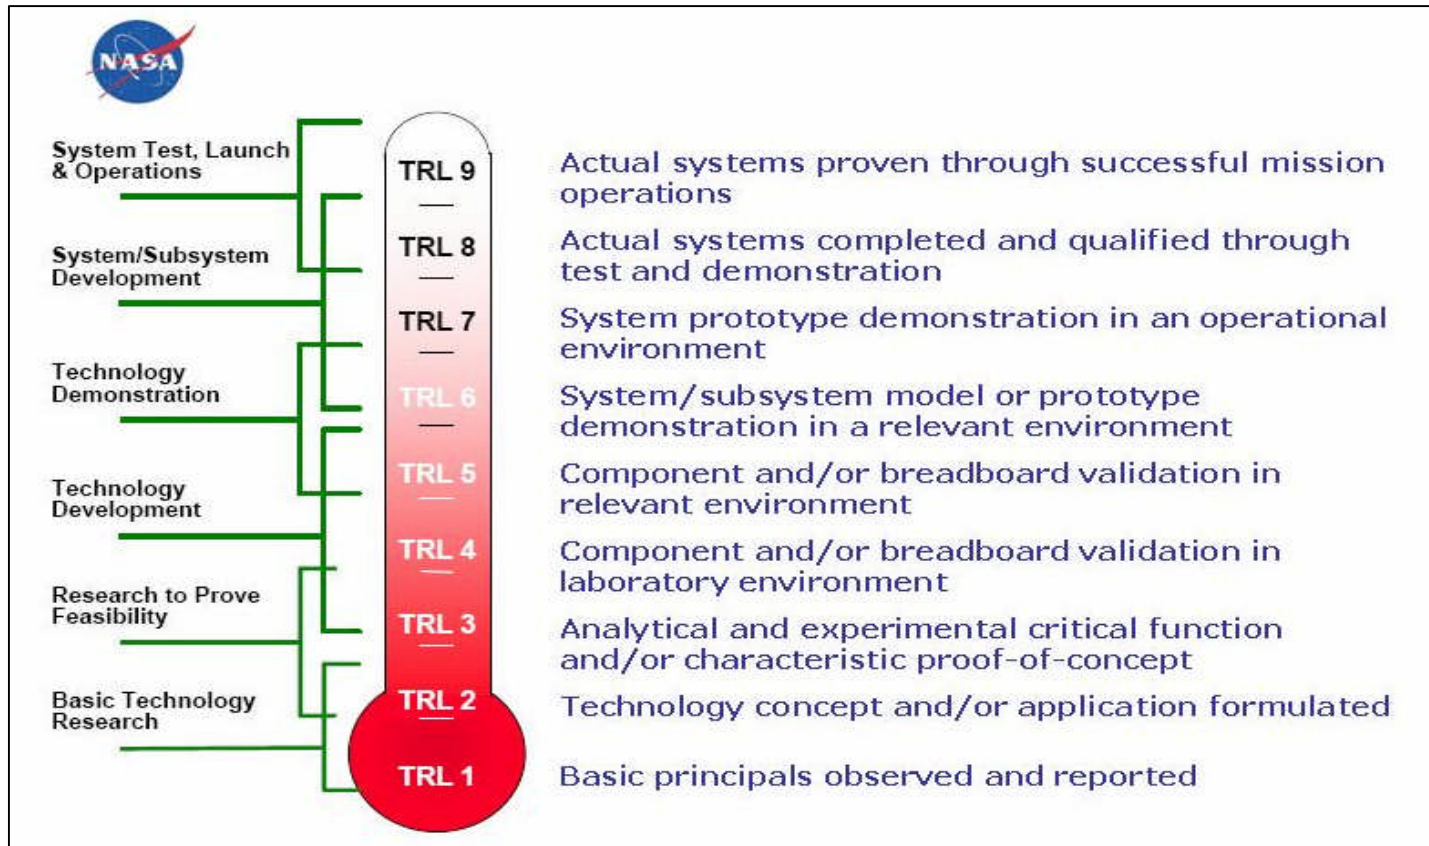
NASA

System Test, Launch & Operations

System/Subsystem Development

Technology Demonstration

Technology Development

Research to Prove Feasibility

Basic Technology Research

TRL 9
TRL 8
TRL 7
TRL 6
TRL 5
TRL 4
TRL 3
TRL 2
TRL 1

Actual systems proven through successful mission operations

Actual systems completed and qualified through test and demonstration

System prototype demonstration in an operational environment

System/subsystem model or prototype demonstration in a relevant environment

Component and/or breadboard validation in relevant environment

Component and/or breadboard validation in laboratory environment

Analytical and experimental critical function and/or characteristic proof-of-concept

Technology concept and/or application formulated

Basic principals observed and reported